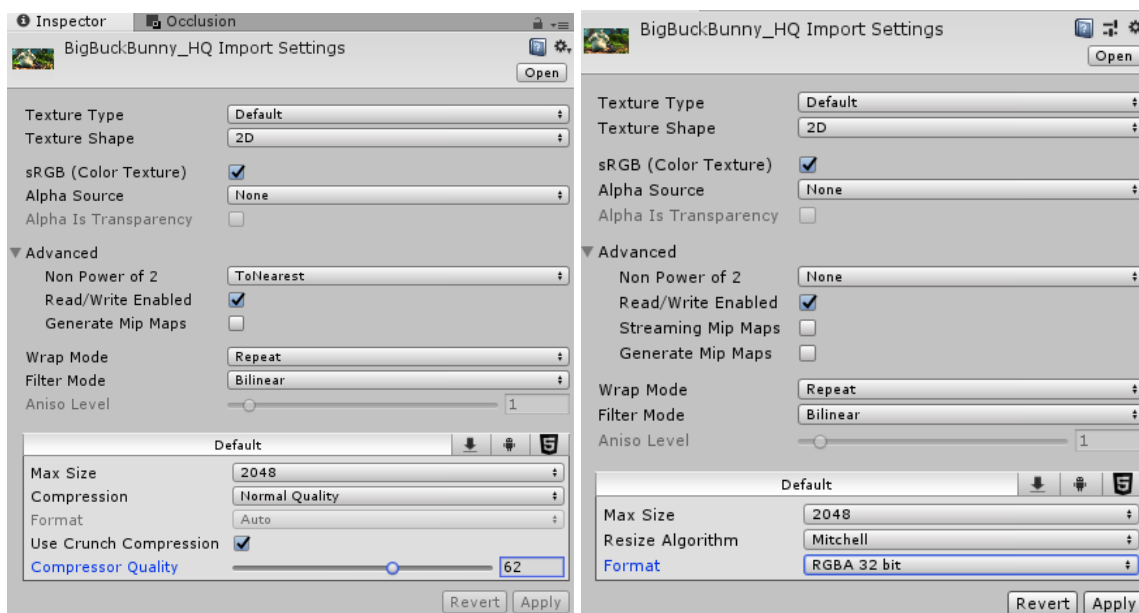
Inspector Occlusion

BigBuckBunny_HQ Import Settings

Open

Texture Type Default
Texture Shape 2D

sRGB (Color Texture)
Alpha Source None
Alpha Is Transparency

Advanced
Non Power of 2 ToNearest
Read/Write Enabled
Generate Mip Maps

Wrap Mode Repeat
Filter Mode Bilinear
Aniso Level 1

Default

Max Size 2048
Compression Normal Quality
Format Auto
Use Crunch Compression
Compressor Quality 62

Revert Apply

BigBuckBunny_HQ Import Settings

Open

Texture Type Default
Texture Shape 2D

sRGB (Color Texture)
Alpha Source None
Alpha Is Transparency

Advanced
Non Power of 2 None
Read/Write Enabled
Streaming Mip Maps
Generate Mip Maps

Wrap Mode Repeat
Filter Mode Bilinear
Aniso Level 1

Default

Max Size 2048
Resize Algorithm Mitchell
Format RGBA 32 bit

Revert Apply